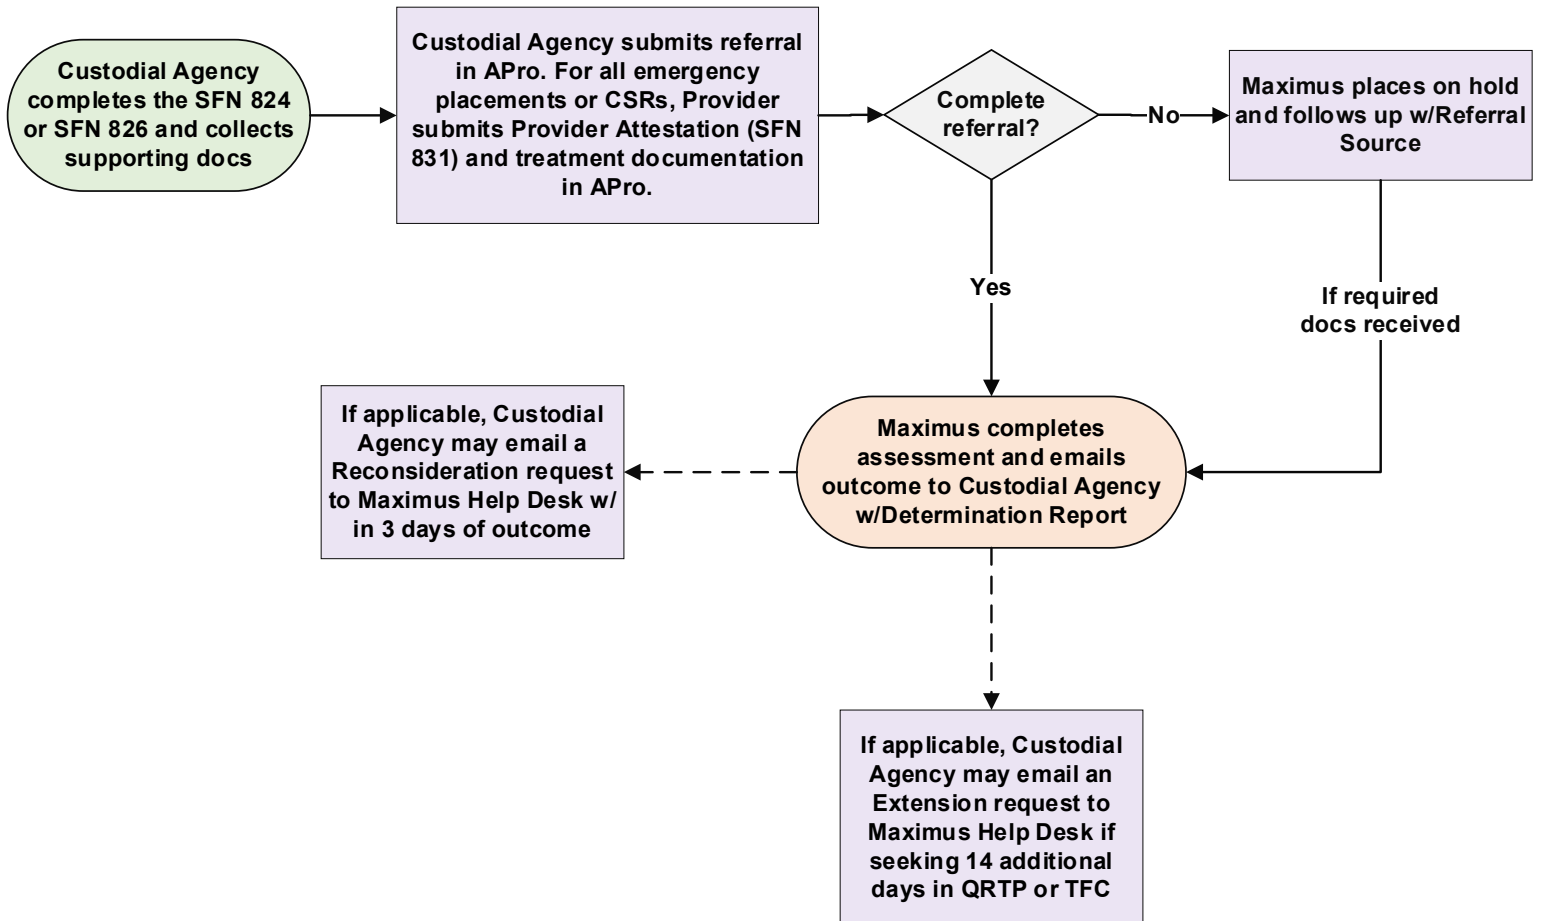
Custodial Agency completes the SFN 824 or SFN 826 and collects supporting docs

Custodial Agency submits referral in APro. For all emergency placements or CSRs, Provider submits Provider Attestation (SFN 831) and treatment documentation in APro.

Complete referral?

No

Maximus places on hold and follows up w/Referral Source

Yes

If required docs received

If applicable, Custodial Agency may email a Reconsideration request to Maximus Help Desk w/ in 3 days of outcome

Maximus completes assessment and emails outcome to Custodial Agency w/Determination Report

If applicable, Custodial Agency may email an Extension request to Maximus Help Desk if seeking 14 additional days in QRTP or TFC